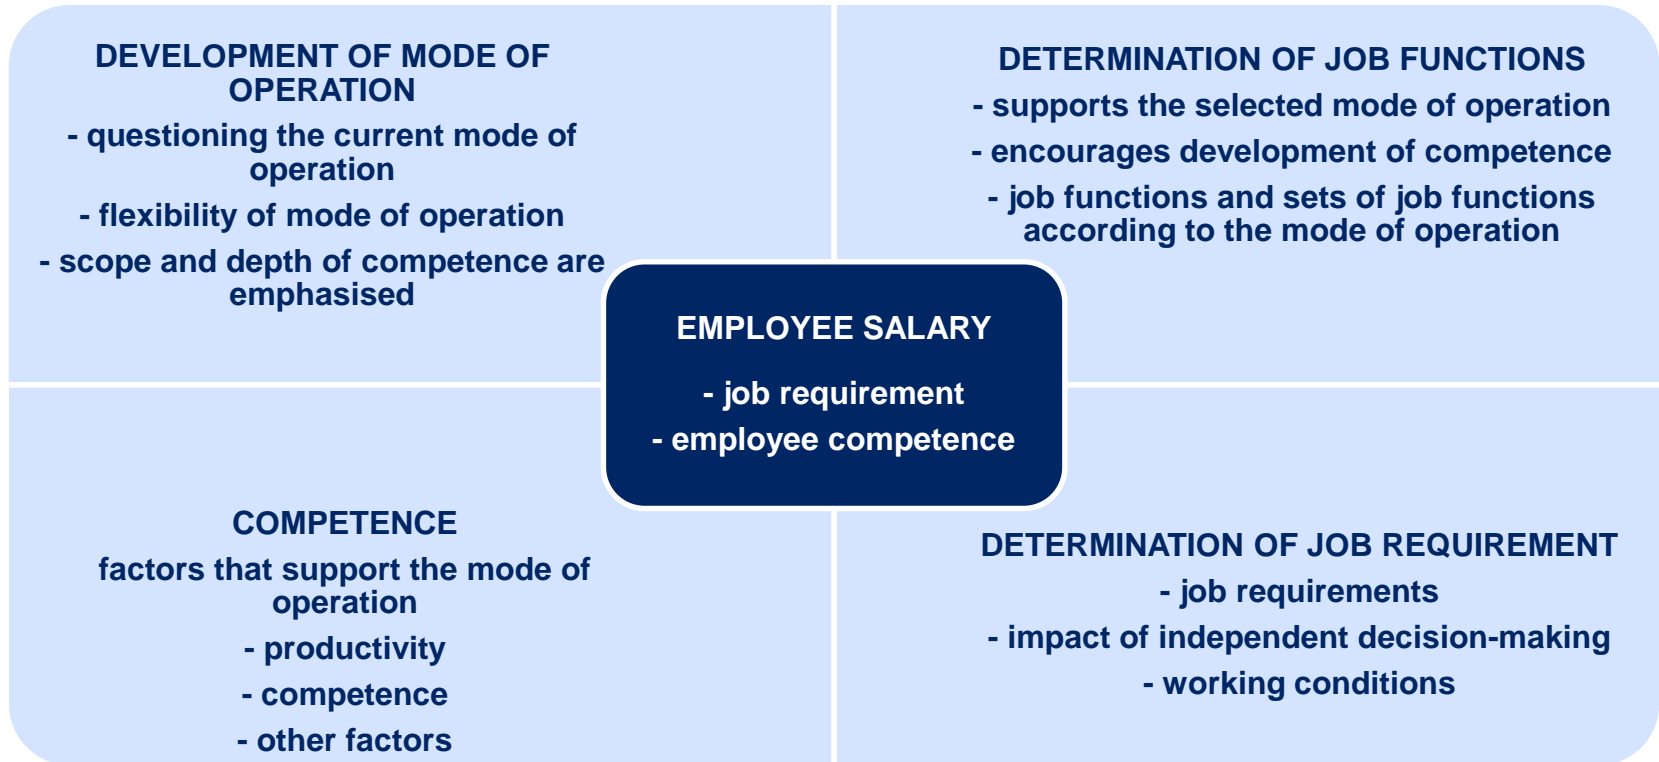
DEVELOPMENT OF MODE OF OPERATION

- questioning the current mode of operation

- flexibility of mode of operation

- scope and depth of competence are emphasised

DETERMINATION OF JOB FUNCTIONS

- supports the selected mode of operation

- encourages development of competence

- job functions and sets of job functions according to the mode of operation

EMPLOYEE SALARY

- job requirement

- employee competence

COMPETENCE

factors that support the mode of operation

- productivity

- competence

- other factors

DETERMINATION OF JOB REQUIREMENT

- job requirements

- impact of independent decision-making

- working conditions